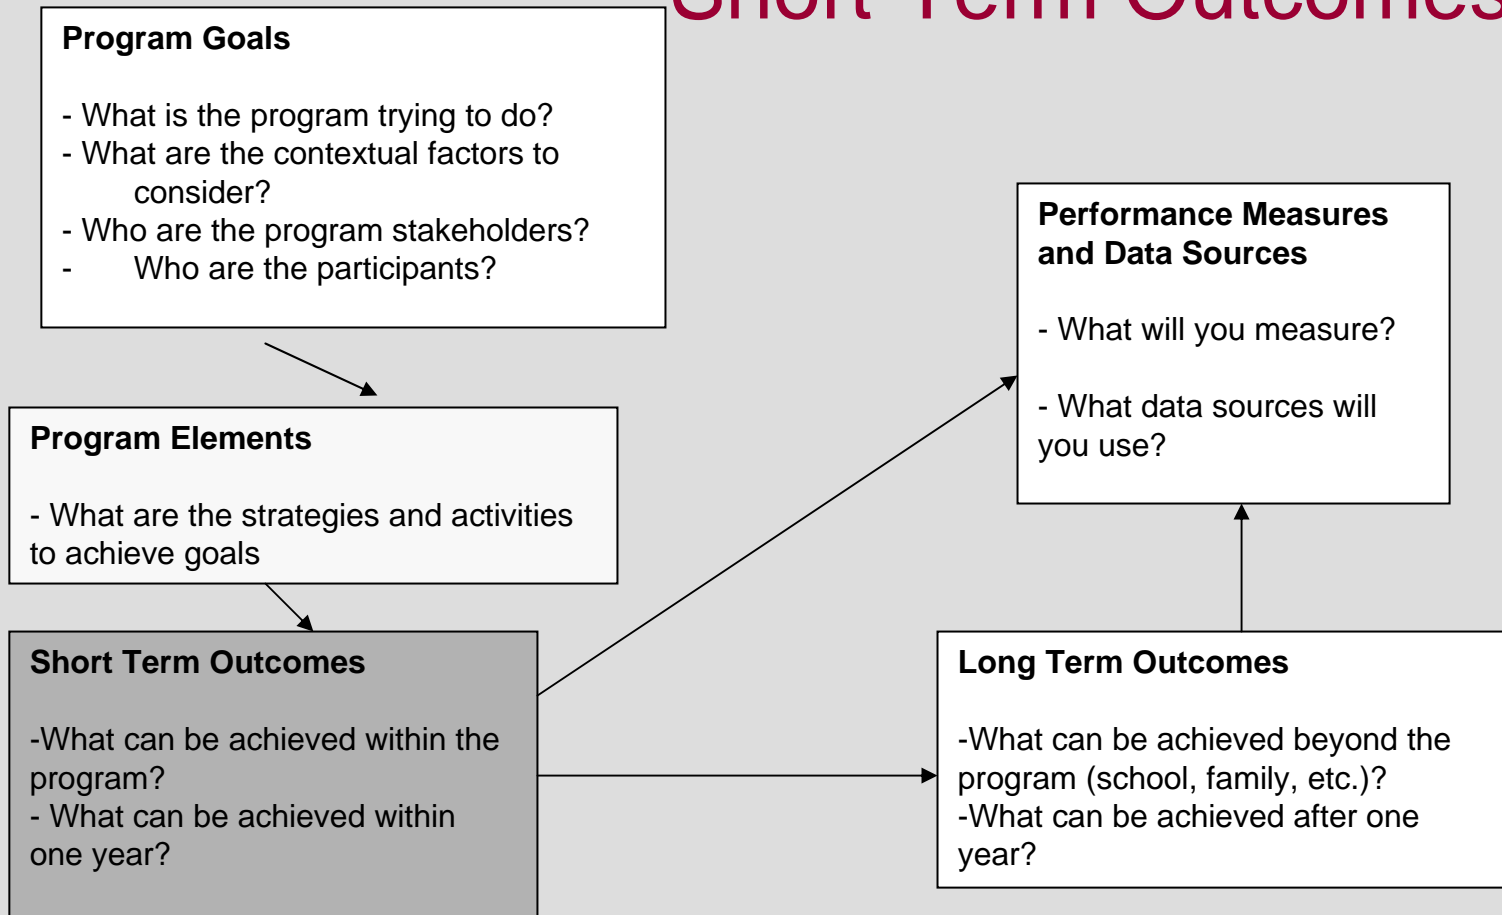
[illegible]

Program Goals

- What is the program trying to do?
- What are the contextual factors to consider?
- Who are the program stakeholders?
- Who are the participants?

Performance Measures and Data Sources

- What will you measure?

- What data sources will you use?

Program Elements

- What are the strategies and activities to achieve goals

Short Term Outcomes

-What can be achieved within the program?
- What can be achieved within one year?

Long Term Outcomes

-What can be achieved beyond the program (school, family, etc.)?
-What can be achieved after one year?